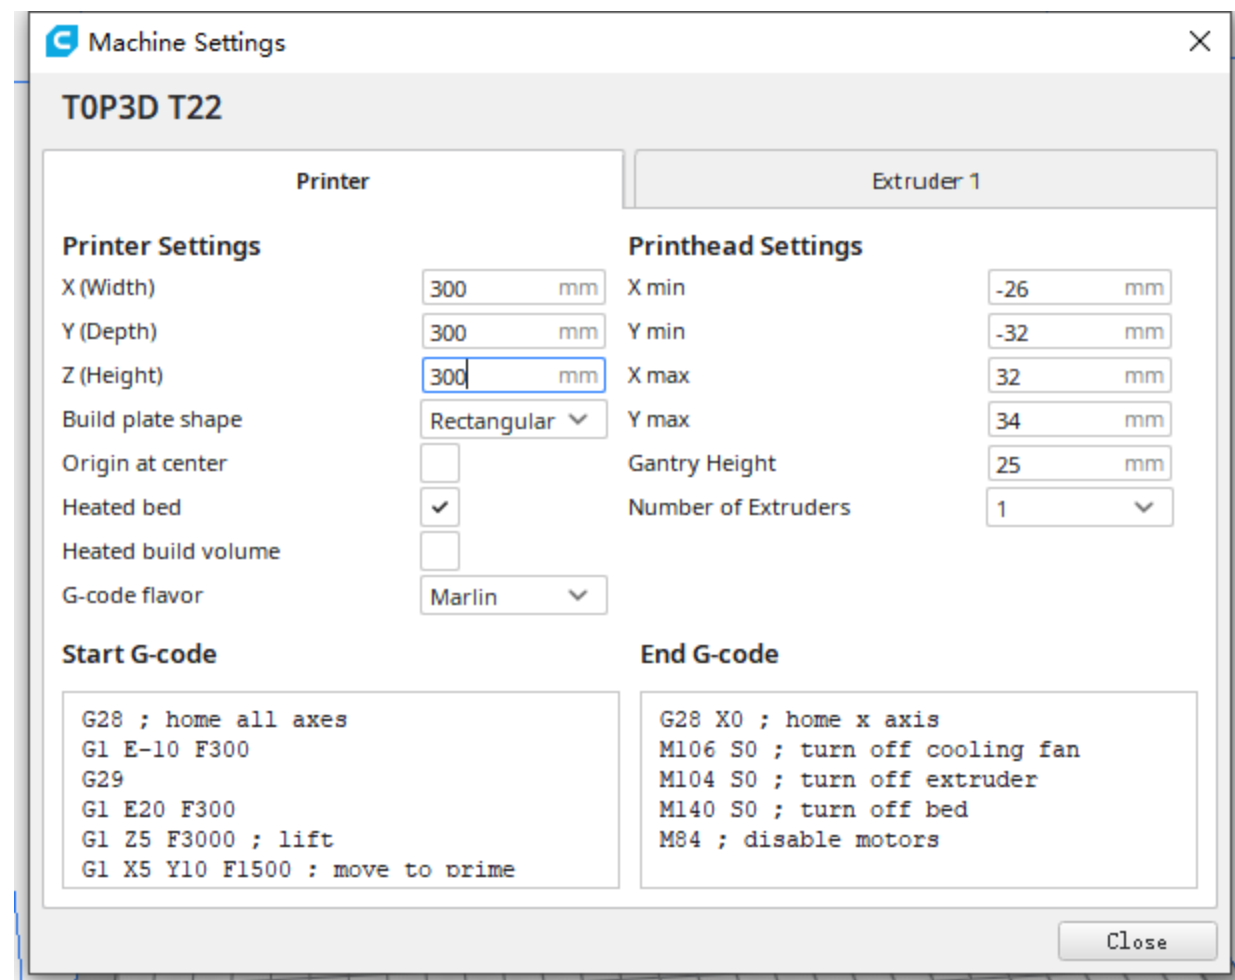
Machine Settings

T0P3D T22

Printer

Extruder 1

Printer Settings

X (Width) 300 mm

Y (Depth) 300 mm

Z (Height) 300 mm

Build plate shape Rectangular

Origin at center

Heated bed ✓

Heated build volume

G-code flavor Marlin

Printhead Settings

X min -26 mm

Y min -32 mm

X max 32 mm

Y max 34 mm

Gantry Height 25 mm

Number of Extruders 1

Start G-code

G28 ; home all axes
G1 E-10 F300
G29
G1 E20 F300
G1 Z5 F3000 ; lift
G1 X5 Y10 F1500 ; move to prime

End G-code

G28 X0 ; home x axis
M106 S0 ; turn off cooling fan
M104 S0 ; turn off extruder
M140 S0 ; turn off bed
M84 ; disable motors

Close